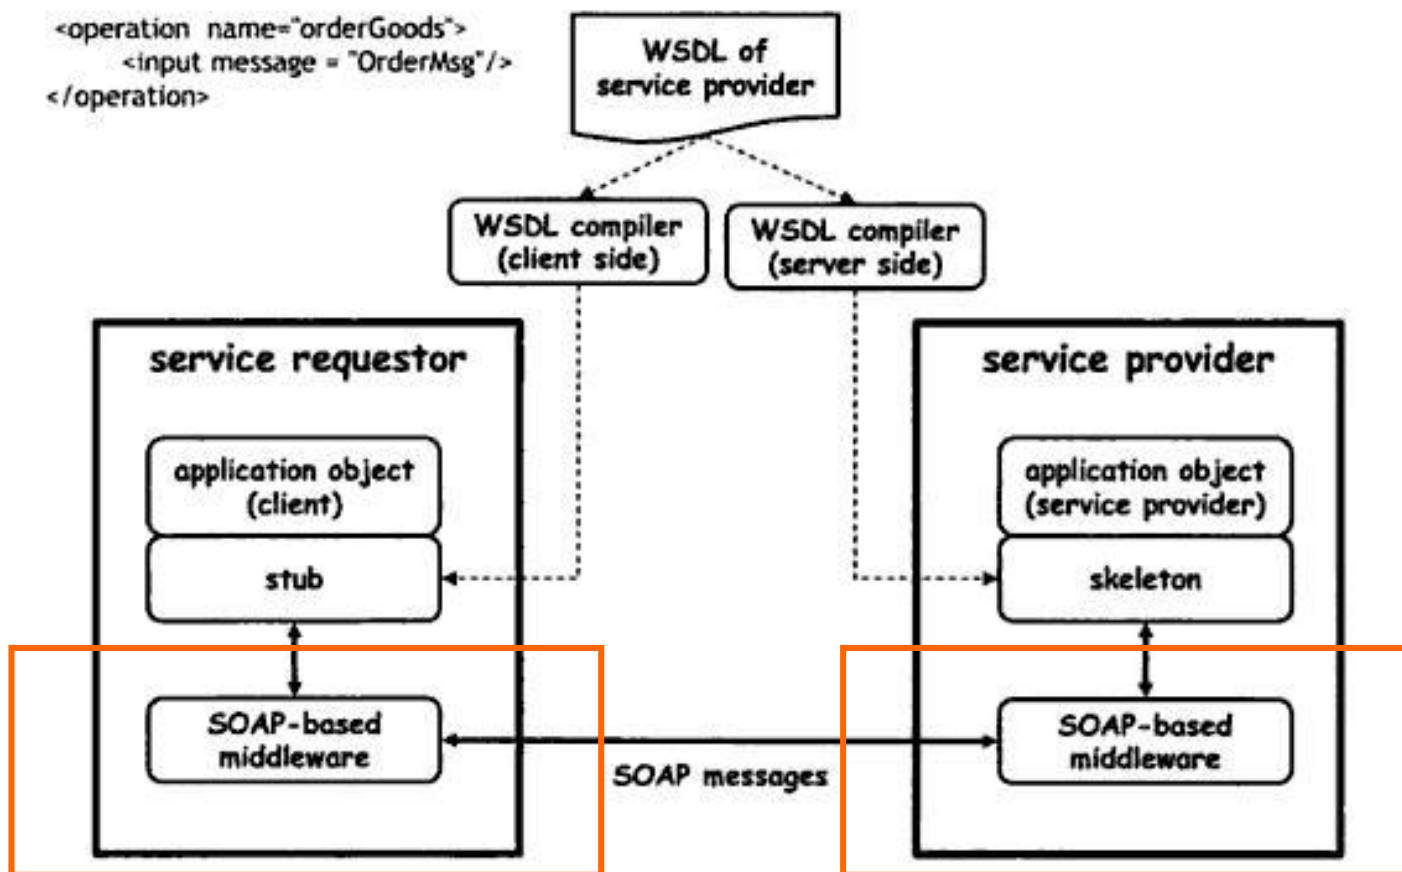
<operation name="orderGoods">
<input message = "OrderMsg"/>
</operation>

WSDL of service provider

WSDL compiler (client side)

WSDL compiler (server side)

service requestor

application object (client)

stub

SOAP-based middleware

service provider

application object (service provider)

skeleton

SOAP-based middleware

SOAP messages